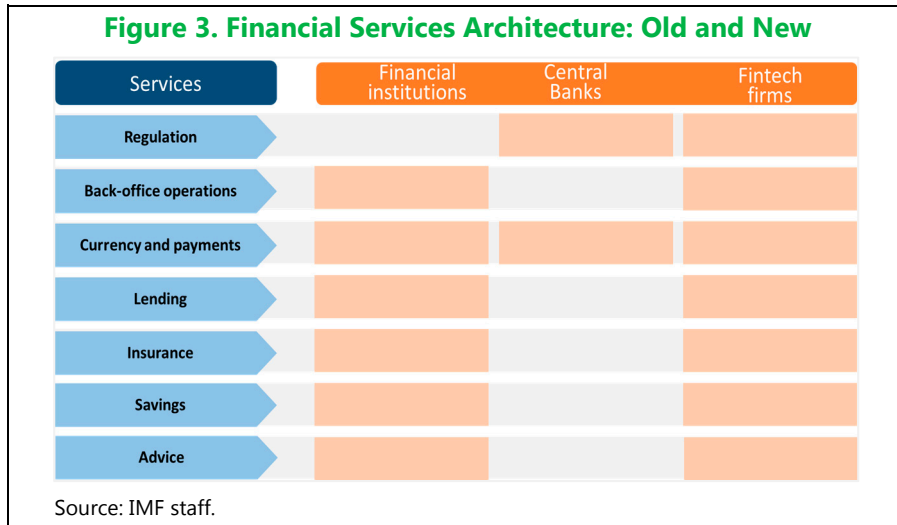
Figure 3. Financial Services Architecture: Old and New

| Services | Financial institutions | Central Banks | Fintech firms |
|---|---|---|---|
| Regulation | | | |
| Back-office operations | | | |
| Currency and payments | | | |
| Lending | | | |
| Insurance | | | |
| Savings | | | |
| Advice | | | |

Source: IMF staff.